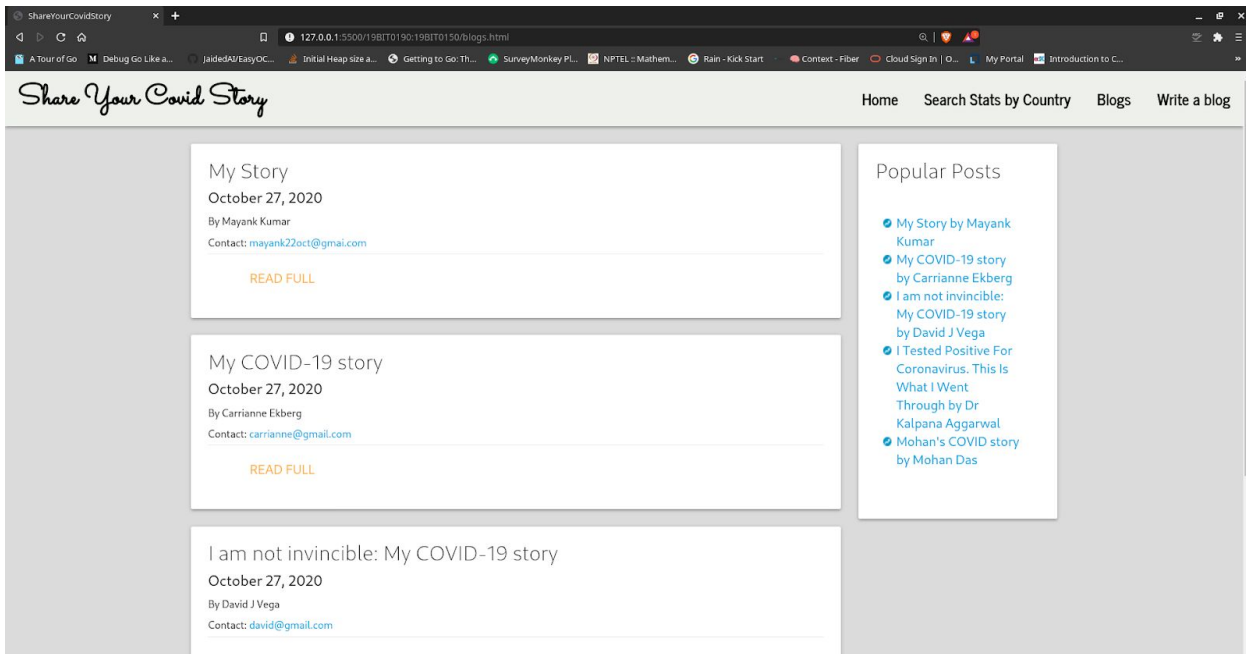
ShareYourCovidStory

127.0.0.1:5500/19BIT0190:19BIT0150/blogs.html

A Tour of Go | Debug Go Like a... | JaidedAI/EasyOC... | Initial Heap size a... | Getting to Go: Th... | SurveyMonkey Pl... | NPTEL :: Mathem... | Rain - Kick Start | Context - Fiber | Cloud Sign In | O... | My Portal | Introduction to C...

Share Your Covid Story

Home | Search Stats by Country | Blogs | Write a blog

My Story
October 27, 2020
By Mayank Kumar
Contact: mayank22oct@gmai.com
READ FULL

My COVID-19 story
October 27, 2020
By Carrianne Ekberg
Contact: carrianne@gmail.com
READ FULL

I am not invincible: My COVID-19 story
October 27, 2020
By David J Vega
Contact: david@gmail.com

Popular Posts

- My Story by Mayank Kumar
- My COVID-19 story by Carrianne Ekberg
- I am not invincible: My COVID-19 story by David J Vega
- I Tested Positive For Coronavirus. This Is What I Went Through by Dr Kalpana Aggarwal
- Mohan's COVID story by Mohan Das